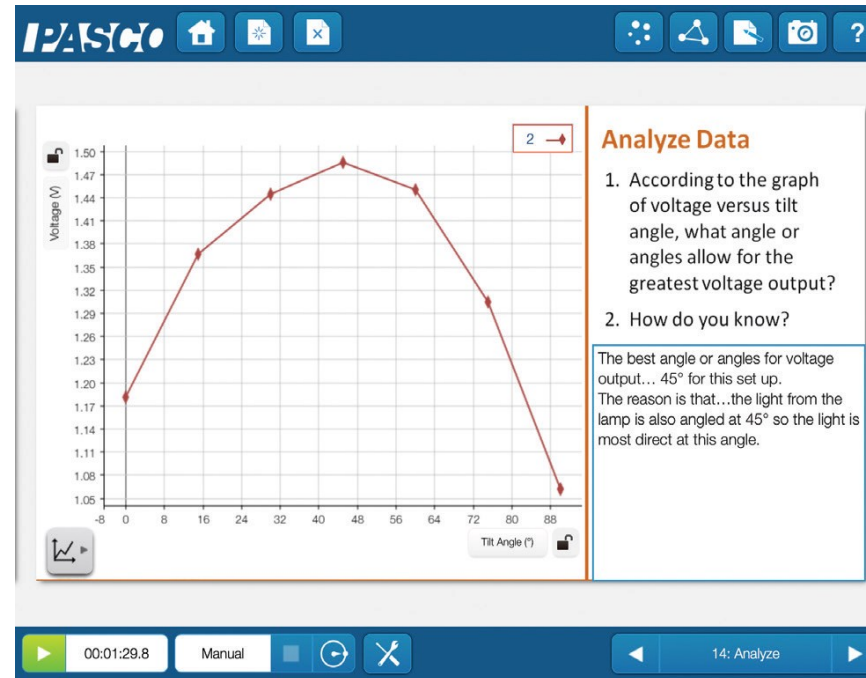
PASCO

?

2

Voltage (V)

1.50
1.47
1.44
1.41
1.38
1.35
1.32
1.29
1.26
1.23
1.20
1.17
1.14
1.11
1.08
1.05

-8 0 8 16 24 32 40 48 56 64 72 80 88

Tilt Angle (°)

Analyze Data

1. According to the graph of voltage versus tilt angle, what angle or angles allow for the greatest voltage output?

2. How do you know?

The best angle or angles for voltage output… 45° for this set up.
The reason is that…the light from the lamp is also angled at 45° so the light is most direct at this angle.

00:01:29.8

Manual

14: Analyze